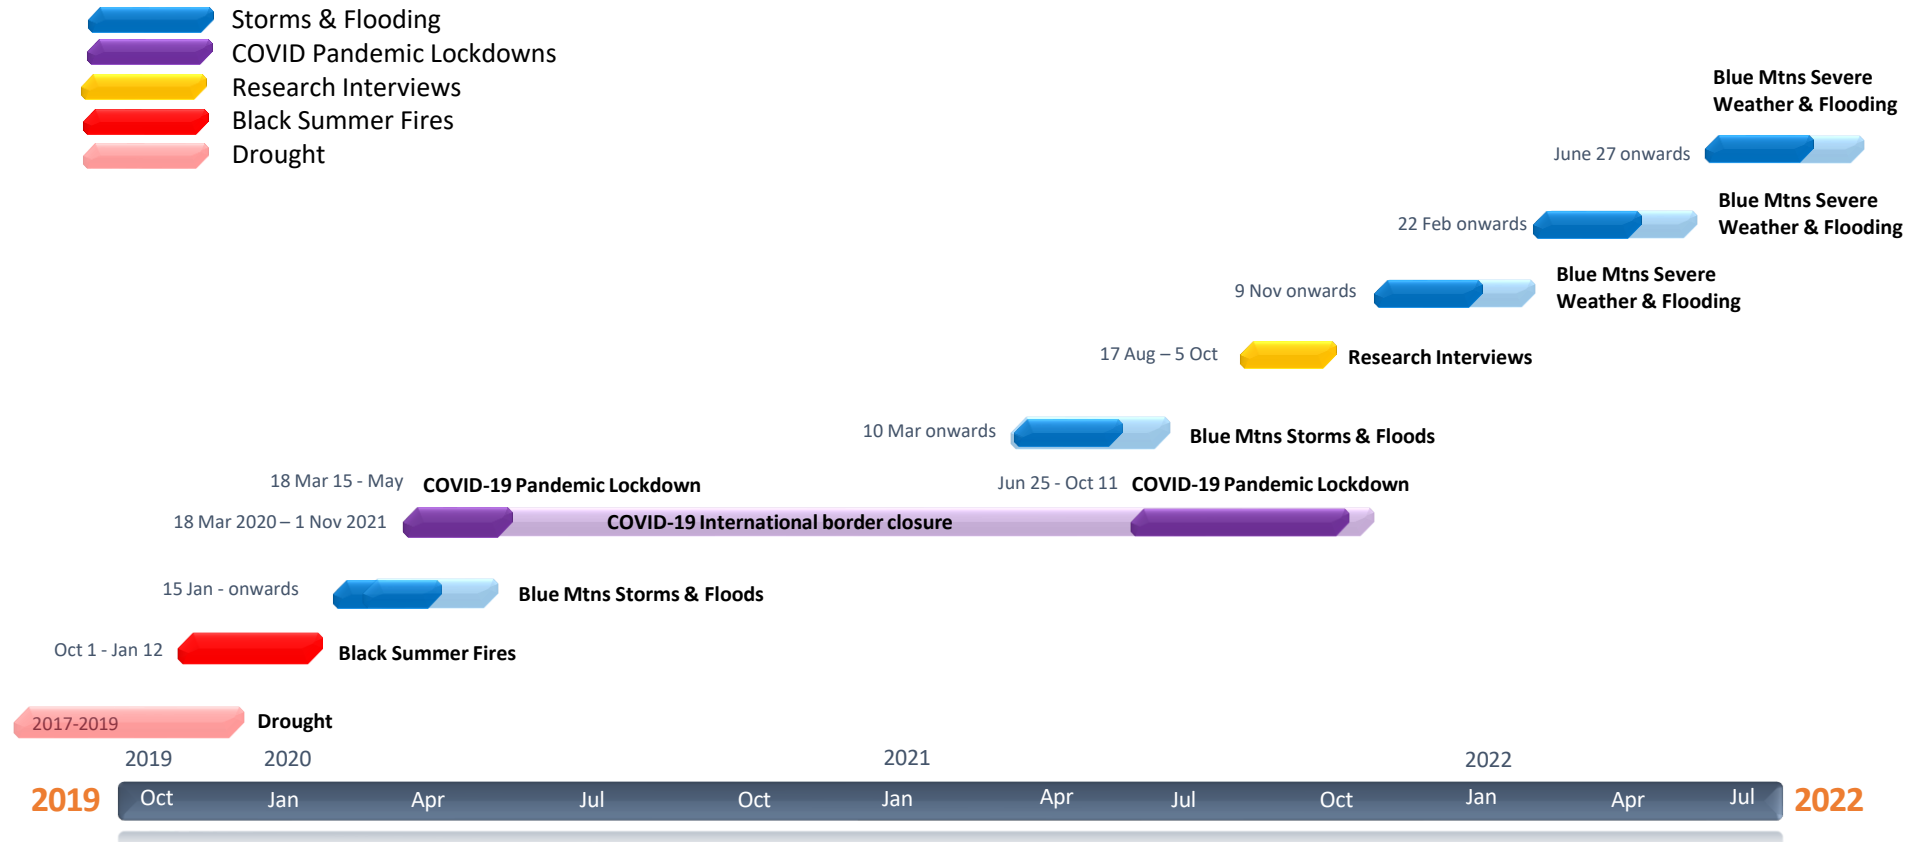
Storms & Flooding
COVID Pandemic Lockdowns
Research Interviews
Black Summer Fires
Drought

Blue Mtns Severe Weather & Flooding
June 27 onwards

22 Feb onwards
Blue Mtns Severe Weather & Flooding

9 Nov onwards
Blue Mtns Severe Weather & Flooding

17 Aug – 5 Oct
Research Interviews

10 Mar onwards
Blue Mtns Storms & Floods

18 Mar 15 - May
COVID-19 Pandemic Lockdown

Jun 25 - Oct 11
COVID-19 Pandemic Lockdown

18 Mar 2020 – 1 Nov 2021
COVID-19 International border closure

15 Jan - onwards
Blue Mtns Storms & Floods

Oct 1 - Jan 12
Black Summer Fires

2017-2019
Drought

2019 2020 2021 2022

2019 Oct Jan Apr Jul Oct Jan Apr Jul Oct Jan Apr Jul 2022